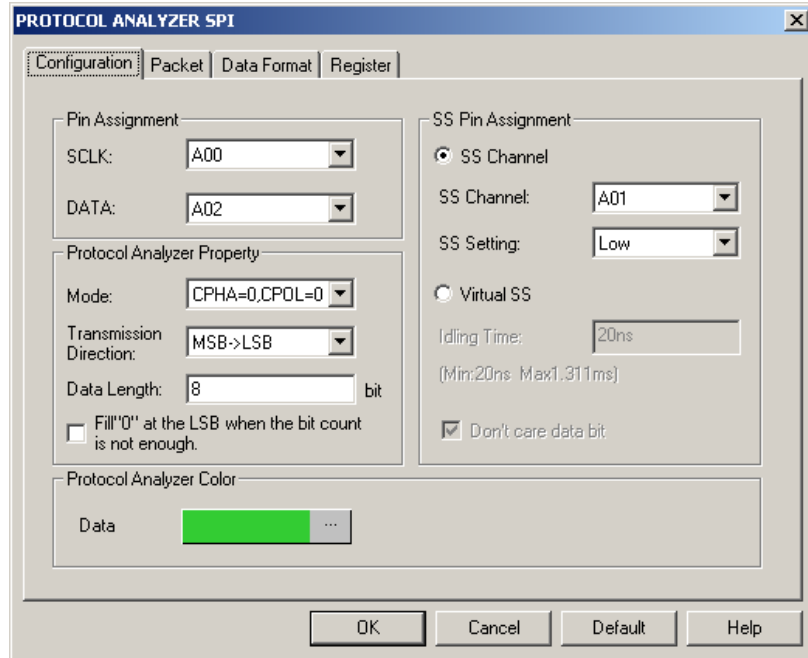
PROTOCOL ANALYZER SPI

Configuration | Packet | Data Format | Register

Pin Assignment
SCLK: A00
DATA: A02

Protocol Analyzer Property
Mode: CPHA=0,CPOL=0
Transmission Direction: MSB->LSB
Data Length: 8 bit
Fill"0" at the LSB when the bit count is not enough.

SS Pin Assignment
SS Channel
SS Channel: A01
SS Setting: Low
Virtual SS
Idling Time: 20ns
(Min:20ns Max1.311ms)
Don't care data bit

Protocol Analyzer Color
Data ...

OK Cancel Default Help